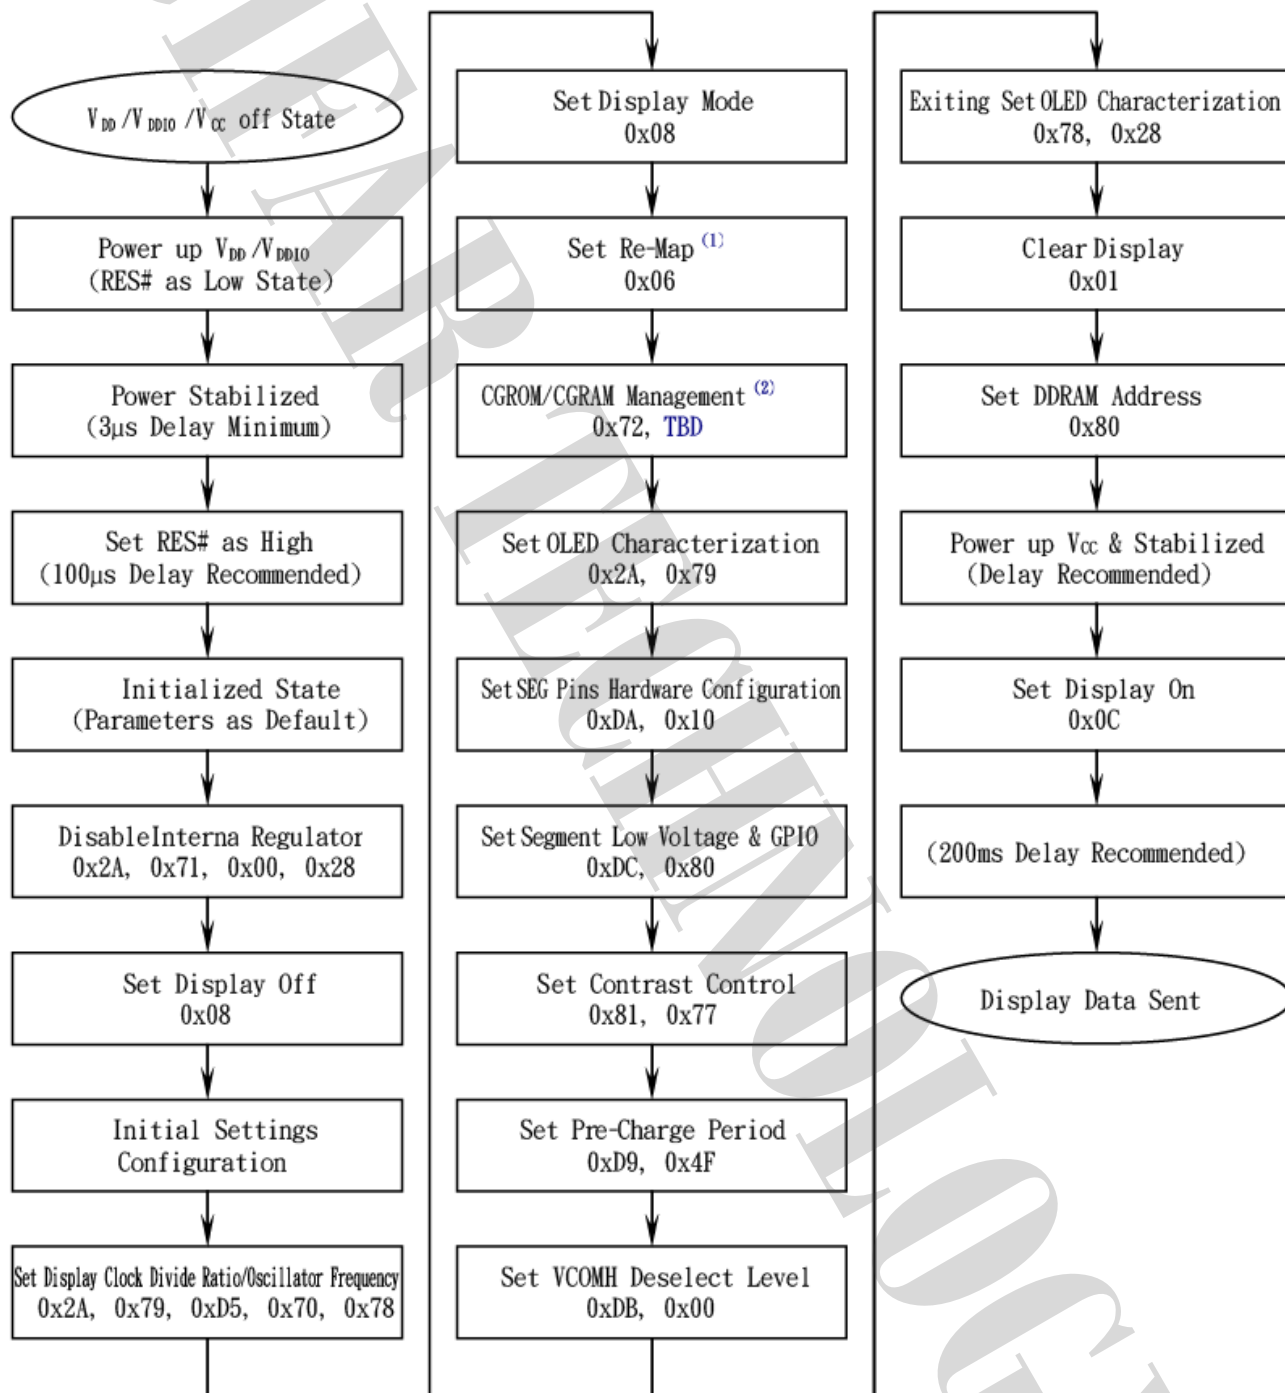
$V_{DD}$ /$V_{DDIO}$ /$V_{CC}$ off State

Power up $V_{DD}$ /$V_{DDIO}$ (RES# as Low State)

Power Stabilized (3μs Delay Minimum)

Set RES# as High (100μs Delay Recommended)

Initialized State (Parameters as Default)

DisableInterna Regulator 0x2A, 0x71, 0x00, 0x28

Set Display Off 0x08

Initial Settings Configuration

Set Display Clock Divide Ratio/Oscillator Frequency 0x2A, 0x79, 0xD5, 0x70, 0x78

Set Display Mode 0x08

Set Re-Map $^{(1)}$ 0x06

CGROM/CGRAM Management $^{(2)}$ 0x72, TBD

Set OLED Characterization 0x2A, 0x79

Set SEG Pins Hardware Configuration 0xDA, 0x10

Set Segment Low Voltage & GPIO 0xDC, 0x80

Set Contrast Control 0x81, 0x77

Set Pre-Charge Period 0xD9, 0x4F

Set VCOMH Deselect Level 0xDB, 0x00

Exiting Set OLED Characterization 0x78, 0x28

Clear Display 0x01

Set DDRAM Address 0x80

Power up Vcc & Stabilized (Delay Recommended)

Set Display On 0x0C

(200ms Delay Recommended)

Display Data Sent